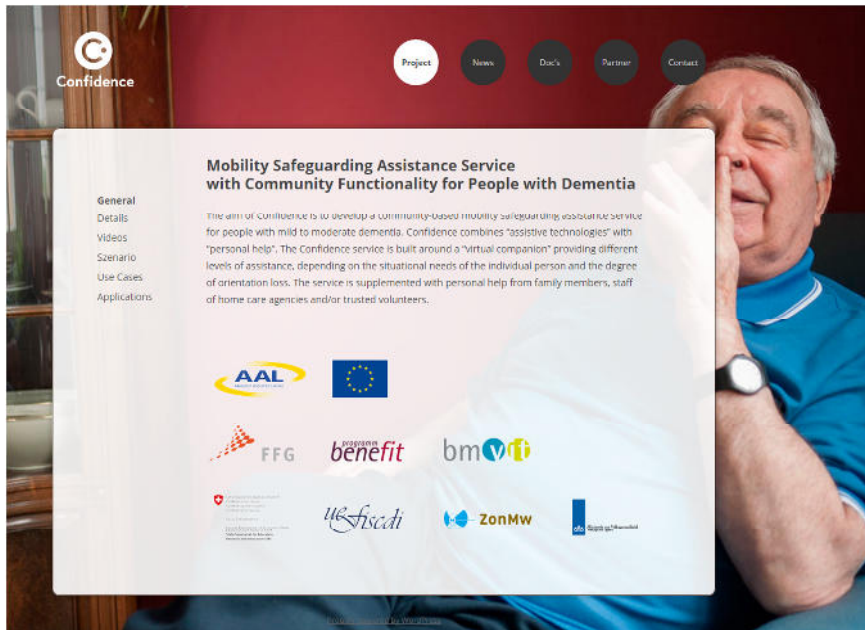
Confidence

Project
News
Doc's
Partner
Contact

General
Details
Videos
Szenario
Use Cases
Applications

Mobility Safeguarding Assistance Service with Community Functionality for People with Dementia

The aim of Confidence is to develop a community-based mobility safeguarding assistance service for people with mild to moderate dementia. Confidence combines "assistive technologies" with "personal help". The Confidence service is built around a "virtual companion" providing different levels of assistance, depending on the situational needs of the individual person and the degree of orientation loss. The service is supplemented with personal help from family members, staff of home care agencies and/or trusted volunteers.

AAL

FFG
programm benefit
bmvit

uefiscdi
ZonMw

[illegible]